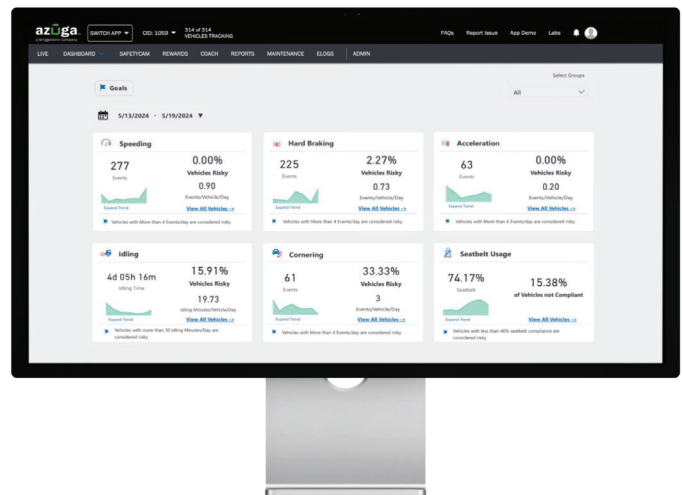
azuga
a Bridgestone Company

SWITCH APP ▾ CID: 1059 ▾ 314 of 314 VEHICLES TRACKING

FAQs Report Issue App Demo Labs

LIVE DASHBOARD SAFETYCAM REWARDS COACH REPORTS MAINTENANCE ELOGS ADMIN

Goals

Select Groups

All

5/13/2024 - 5/19/2024 ▼

Speeding
277
Events
0.00%
Vehicles Risky
0.90
Events/Vehicle/Day
Expand Trend
View All Vehicles ->
Vehicles with More than 4 Events/day are considered risky

Hard Braking
225
Events
2.27%
Vehicles Risky
0.73
Events/Vehicle/Day
Expand Trend
View All Vehicles ->
Vehicles with More than 4 Events/day are considered risky

Acceleration
63
Events
0.00%
Vehicles Risky
0.20
Events/Vehicle/Day
Expand Trend
View All Vehicles ->
Vehicles with More than 4 Events/day are considered risky

Idling
4d 05h 16m
Idling Time
15.91%
Vehicles Risky
19.73
Idling Minutes/Vehicle/Day
Expand Trend
View All Vehicles ->
Vehicles with more than 30 Idling Minutes/Day are considered risky

Cornering
61
Events
33.33%
Vehicles Risky
3
Events/Vehicle/Day
Expand Trend
View All Vehicles ->
Vehicles with More than 4 Events/day are considered risky

Seatbelt Usage
74.17%
Seatbelt
15.38%
of Vehicles not Compliant
Expand Trend
View All Vehicles ->
Vehicles with less than 40% seatbelt compliance are considered risky